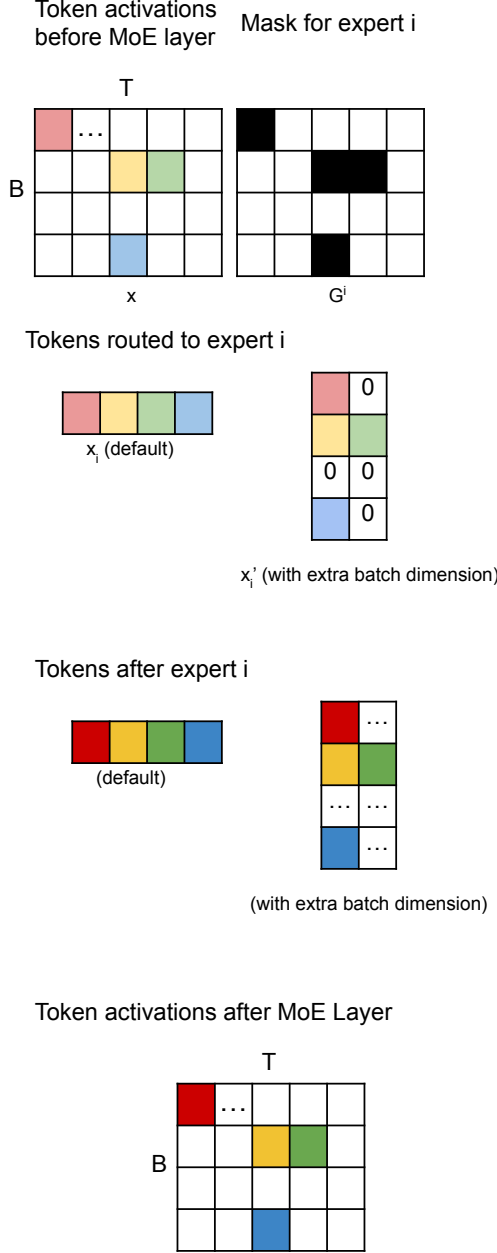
Token activations before MoE layer

Mask for expert i

T

B

…

x

$G^i$

Tokens routed to expert i

$x_i$ (default)

| | 0 |
|---|---|
| | |
| 0 | 0 |
| | 0 |

$x_i$' (with extra batch dimension)

Tokens after expert i

(default)

| | … |
|---|---|
| | |
| … | … |
| | … |

(with extra batch dimension)

Token activations after MoE Layer

T

B

…